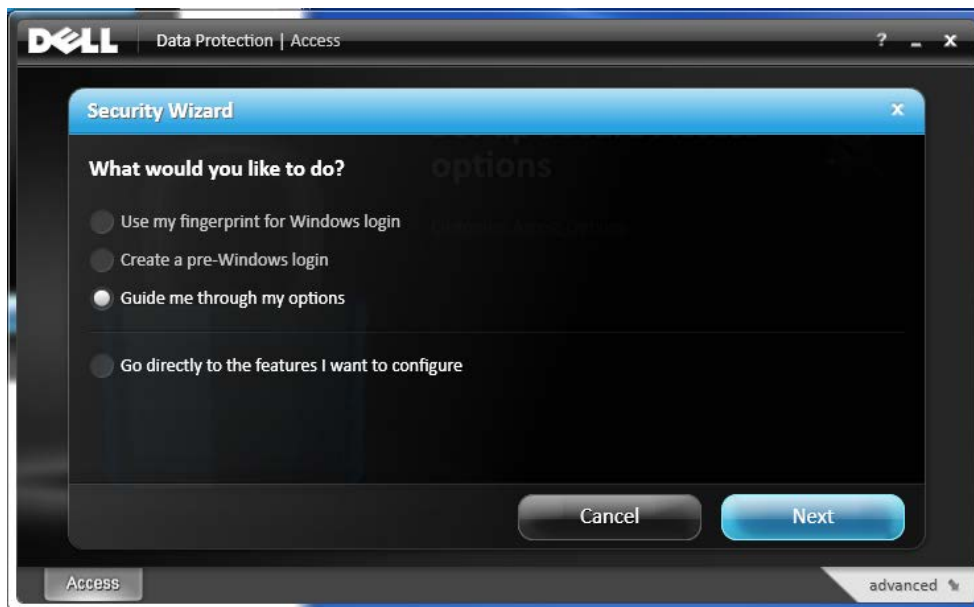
DELL Data Protection | Access

? _ x

Security Wizard

x

What would you like to do?

options

Use my fingerprint for Windows login

Create a pre-Windows login

Guide me through my options

Go directly to the features I want to configure

Cancel

Next

Access

advanced